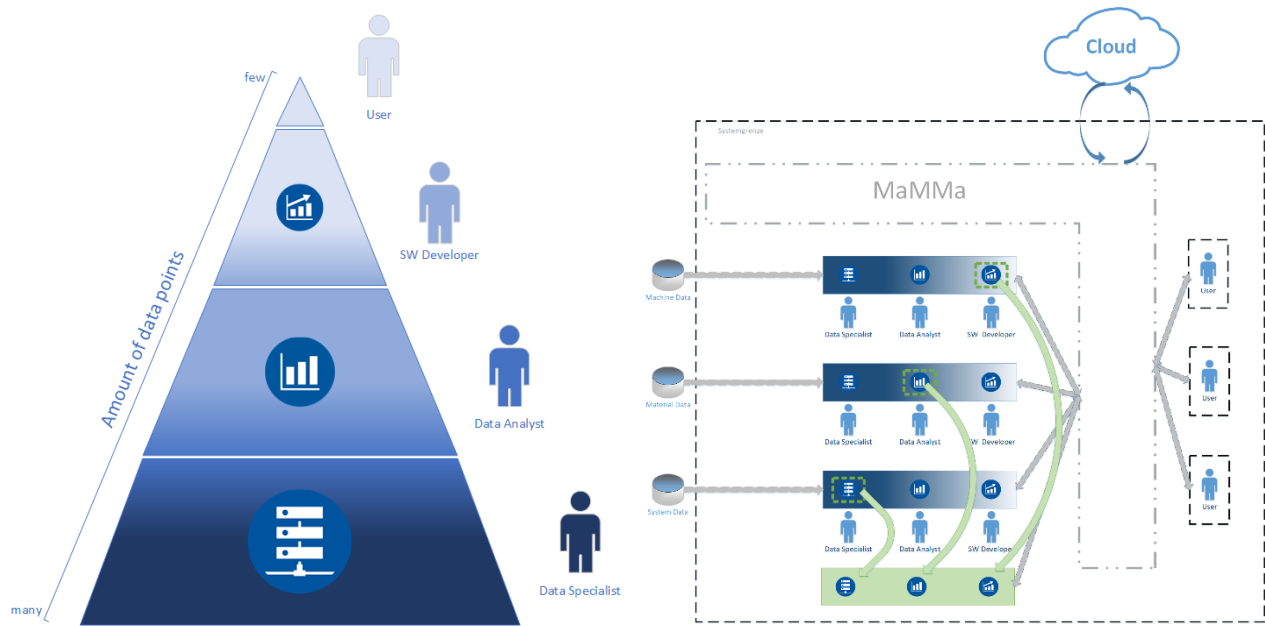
few

Amount of data points

many

User

SW Developer

Data Analyst

Data Specialist

Cloud

Systemgrenze

MaMMa

Machine Data

Material Data

System Data

Data Specialist

Data Analyst

SW Developer

Data Specialist

Data Analyst

SW Developer

Data Specialist

Data Analyst

SW Developer

User

User

User